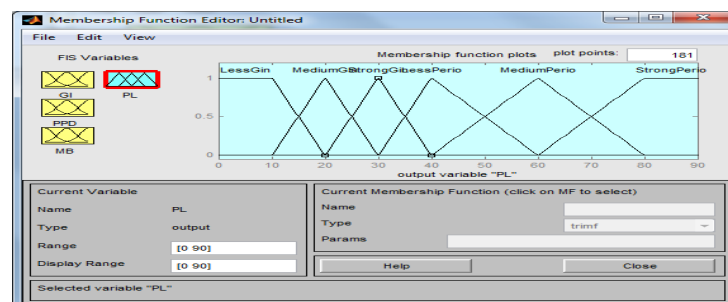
Membership Function Editor: Untitled

File Edit View

FIS Variables

GI PL

PPD

MB

Membership function plots

plot points: 181

LessGin MediumGin StrongGin LessPerio MediumPerio StrongPerio

1

0.5

0

0 10 20 30 40 50 60 70 80 90

output variable "PL"

Current Variable

Name PL

Type output

Range [0 90]

Display Range [0 90]

Current Membership Function (click on MF to select)

Name

Type trimf

Params

Help

Close

Selected variable "PL"